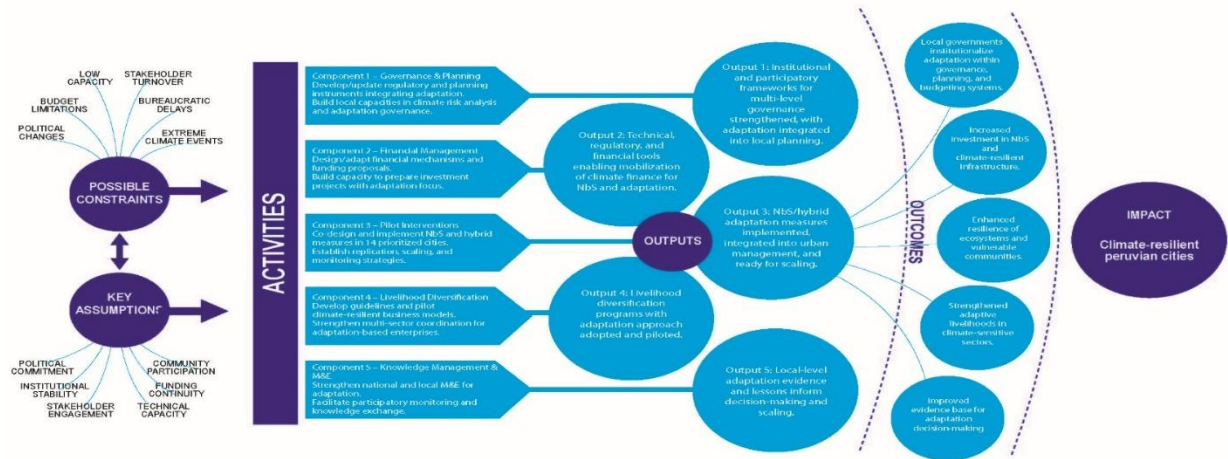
LOW CAPACITY
STAKEHOLDER TURNOVER
BUDGET LIMITATIONS
BUREAUCRATIC DELAYS
POLITICAL CHANGES
EXTREME CLIMATE EVENTS

POSSIBLE CONSTRAINTS

KEY ASSUMPTIONS

POLITICAL COMMITMENT
COMMUNITY PARTICIPATION
INSTITUTIONAL STABILITY
FUNDING CONTINUITY
STAKEHOLDER ENGAGEMENT
TECHNICAL CAPACITY

ACTIVITIES

Component 1 – Governance & Planning
Develop/update regulatory and planning instruments integrating adaptation.
Build local capacities in climate risk analysis and adaptation governance.

Component 2 – Financial Management
Design/adapt financial mechanisms and funding proposals.
Build capacity to prepare investment projects with adaptation focus.

Component 3 – Pilot Interventions
Co-design and implement NbS and hybrid measures in 14 prioritized cities.
Establish replication, scaling, and monitoring strategies.

Component 4 – Livelihood Diversification
Develop guidelines and pilot climate-resilient business models.
Strengthen multi-sector coordination for adaptation-based enterprises.

Component 5 – Knowledge Management & M&E
Strengthen national and local M&E for adaptation.
Facilitate participatory monitoring and knowledge exchange.

Output 1: Institutional and participatory frameworks for multi-level governance strengthened, with adaptation integrated into local planning.

Output 2: Technical, regulatory, and financial tools enabling mobilization of climate finance for NbS and adaptation.

OUTPUTS

Output 3: NbS/hybrid adaptation measures implemented, integrated into urban management, and ready for scaling.

Output 4: Livelihood diversification programs with adaptation approach adopted and piloted.

Output 5: Local-level adaptation evidence and lessons inform decision-making and scaling.

OUTCOMES

Local governments institutionalize adaptation within governance, planning, and budgeting systems.

Increased investment in NbS and climate-resilient infrastructure.

Enhanced resilience of ecosystems and vulnerable communities.

Strengthened adaptive livelihoods in climate-sensitive sectors.

Improved evidence base for adaptation decision-making

IMPACT
Climate-resilient peruvian cities